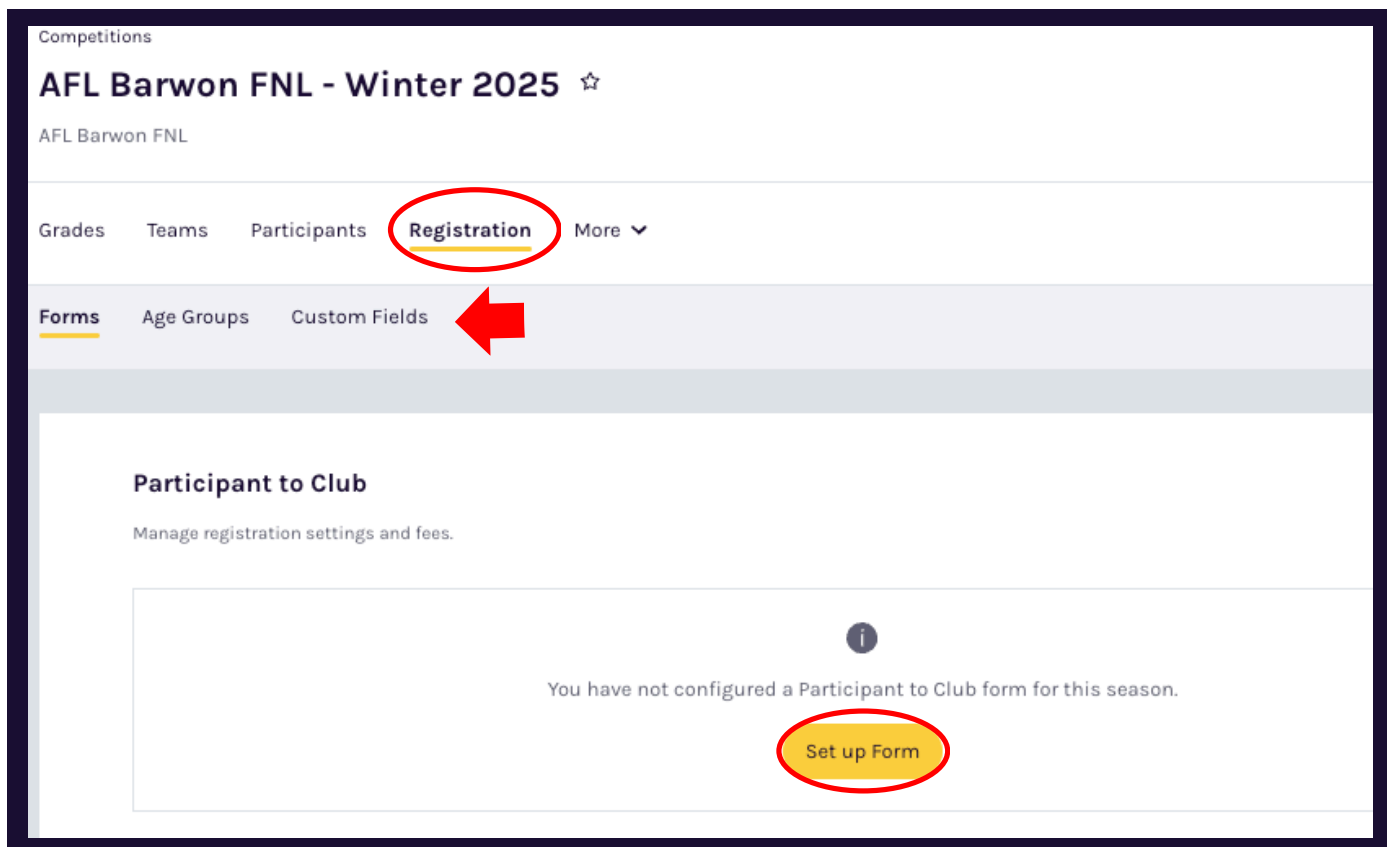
Competitions

AFL Barwon FNL - Winter 2025

AFL Barwon FNL

Grades Teams Participants Registration More

Forms Age Groups Custom Fields

Participant to Club

Manage registration settings and fees.

You have not configured a Participant to Club form for this season.

Set up Form